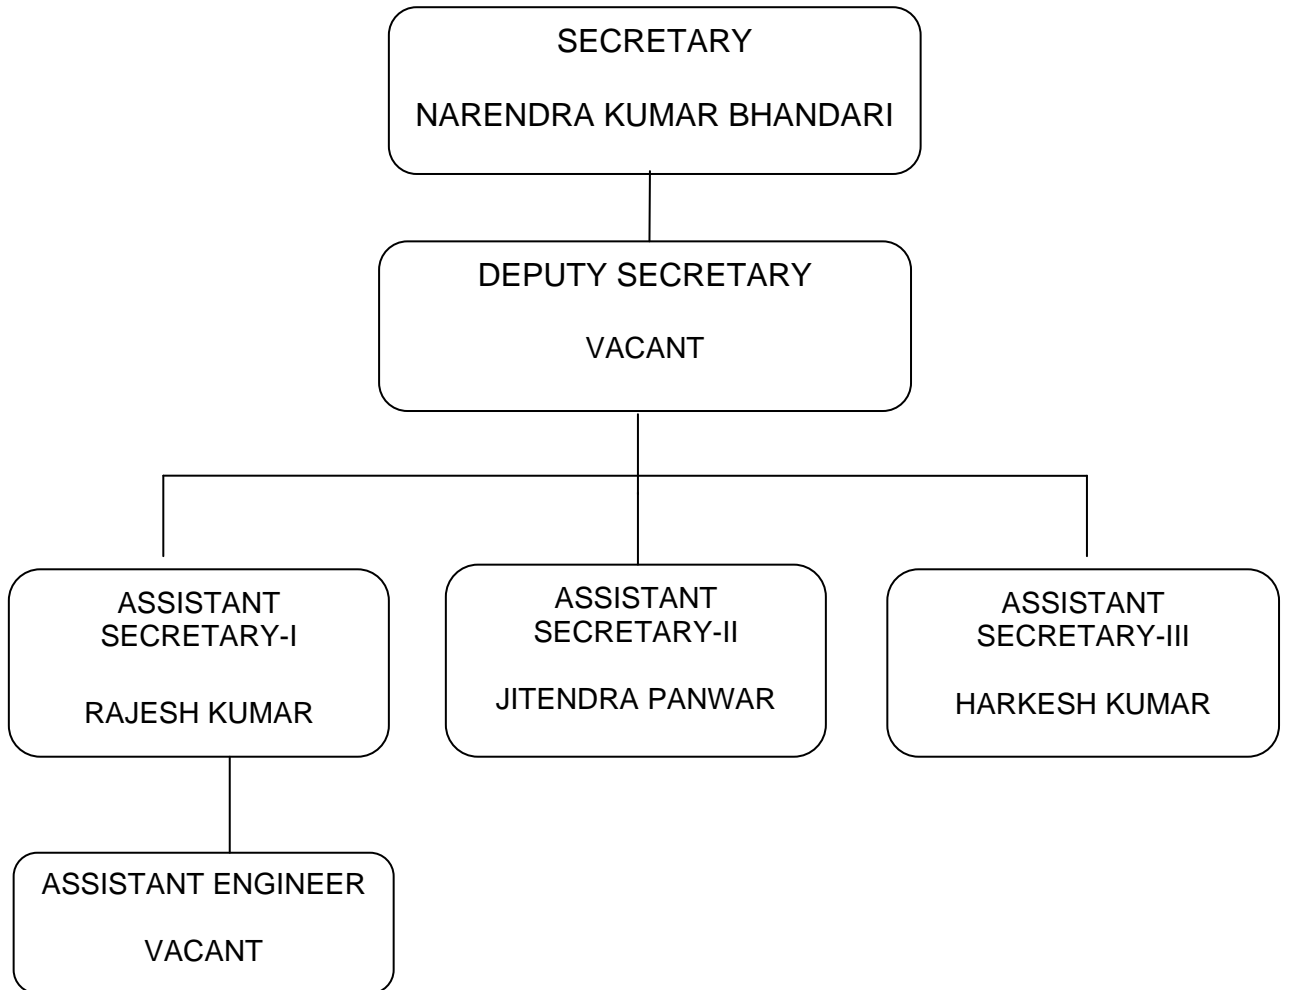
SECRETARY

NARENDRA KUMAR BHANDARI

DEPUTY SECRETARY

VACANT

ASSISTANT SECRETARY-I

RAJESH KUMAR

ASSISTANT SECRETARY-II

JITENDRA PANWAR

ASSISTANT SECRETARY-III

HARKESH KUMAR

ASSISTANT ENGINEER

VACANT